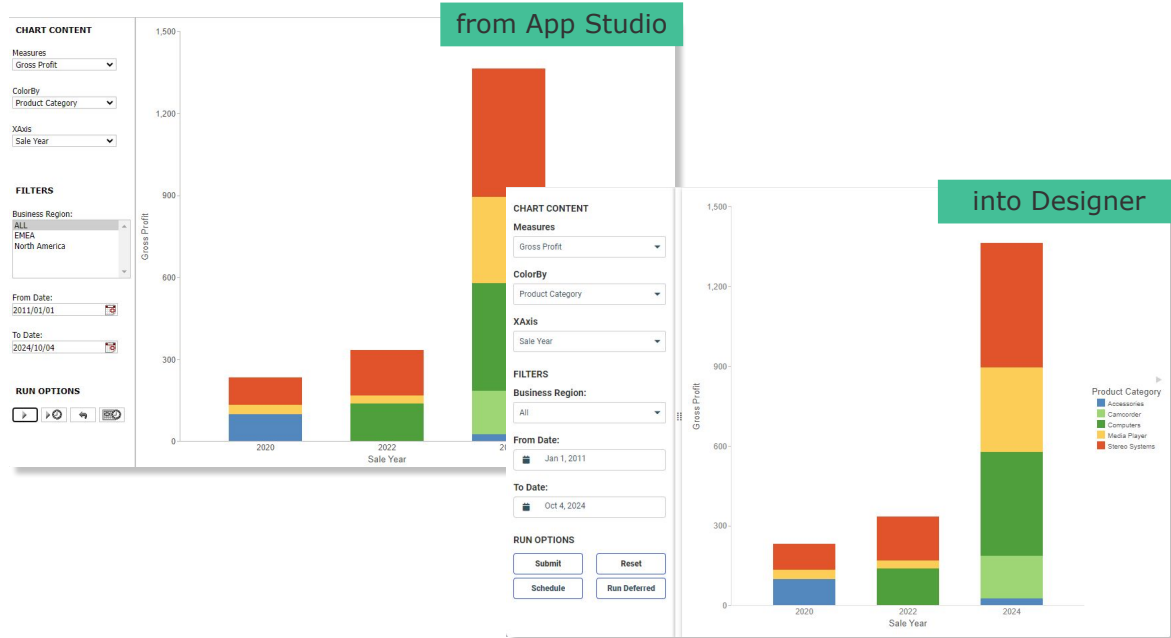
from App Studio

CHART CONTENT

Measures
Gross Profit

ColorBy
Product Category

XAxis
Sale Year

FILTERS

Business Region:
ALL
EMEA
North America

From Date:
2011/01/01

To Date:
2024/10/04

RUN OPTIONS

1,500
1,200
900
600
300
0
Gross Profit
2020
2022
20
Sale Year

into Designer

CHART CONTENT
Measures
Gross Profit
ColorBy
Product Category
XAxis
Sale Year
FILTERS
Business Region:
All
From Date:
Jan 1, 2011
To Date:
Oct 4, 2024
RUN OPTIONS
Submit
Reset
Schedule
Run Deferred

1,500
1,200
900
600
300
0
Gross Profit
2020
2022
2024
Sale Year

Product Category
Accessories
Camcorder
Computers
Media Player
Stereo Systems